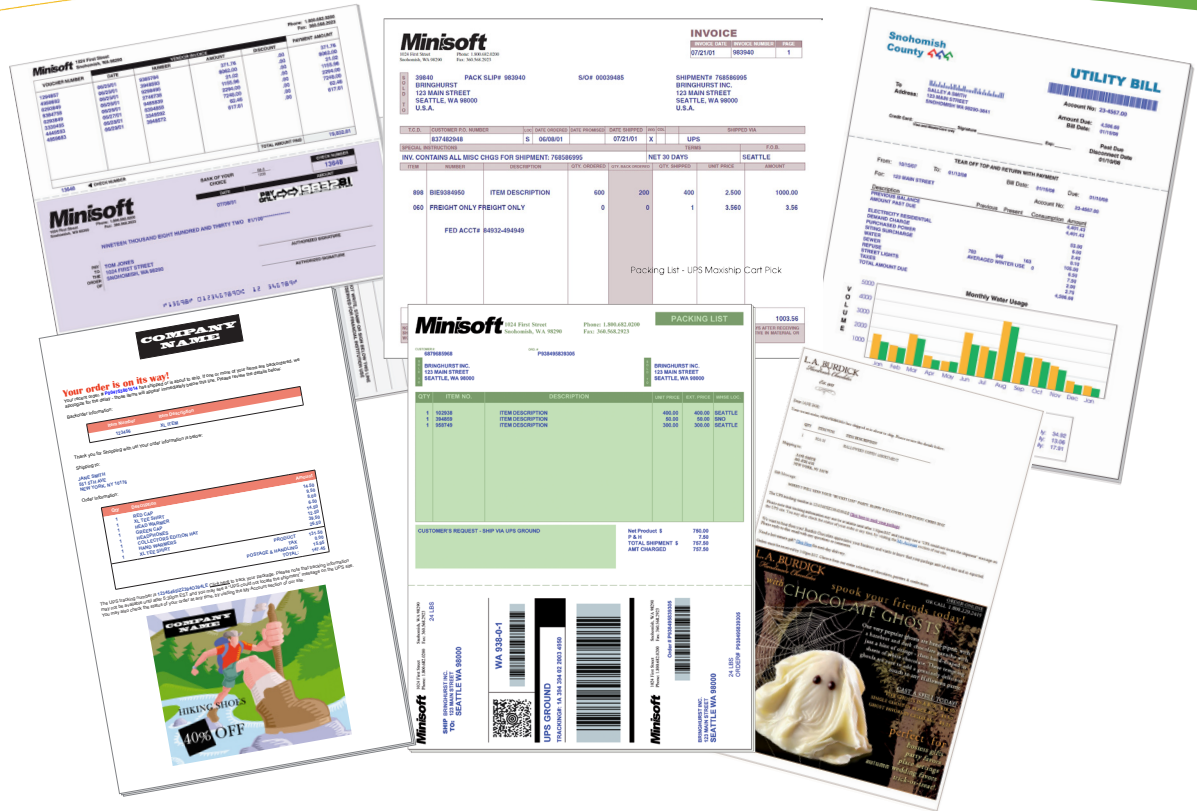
Minisoft
1024 First Street
Snohomish, WA 98290
Phone: 1.800.682.0200
Fax: 360.568.2923

INVOICE

| INVOICE DATE | INVOICE NUMBER | PAGE |
|---|---|---|
| 07/21/01 | 983940 | 1 |

39840 PACK SLIP# 983940 S/O# 00039485 SHIPMENT# 768586995
BRINGHURST BRINGHURST INC.
123 MAIN STREET 123 MAIN STREET
SEATTLE, WA 98000 SEATTLE, WA 98000
U.S.A. U.S.A.

| T.C.D. | CUSTOMER P.O. NUMBER | | DATE ORDERED | DATE PROMISED | DATE SHIPPED | | SHIPPED VIA |
|---|---|---|---|---|---|---|---|
| | 837482948 | S | 06/08/01 | | 07/21/01 | X | UPS |

SPECIAL INSTRUCTIONS TERMS F.O.B.
INV. CONTAINS ALL MISC CHGS FOR SHIPMENT: 768586995 NET 30 DAYS SEATTLE

| ITEM | NUMBER | DESCRIPTION | QTY. ORDERED | QTY. BACK ORDERED | QTY. SHIPPED | UNIT PRICE | AMOUNT |
|---|---|---|---|---|---|---|---|
| 898 | BIE9384950 | ITEM DESCRIPTION | 600 | 200 | 400 | 2.500 | 1000.00 |
| 060 | FREIGHT ONLY | FREIGHT ONLY | 0 | 0 | 1 | 3.560 | 3.56 |

FED ACCT# 84932-494949

Packing List - UPS Maxiship Cart Pick

1003.56

Snohomish County

UTILITY BILL

Account No: 23-4567.00

Monthly Water Usage

Jan Feb Mar Apr May Jun Jul Aug Sep Oct Nov Dec Jan

VOLUME

Minisoft

NINETEEN THOUSAND EIGHT HUNDRED AND THIRTY TWO

TOM JONES
1024 FIRST STREET
SNOHOMISH, WA 98290

AUTHORIZED SIGNATURE

19,832.01

13648

COMPANY NAME

Your order is on its way!

Thank you for Shopping with us! Your order information appears below.

COMPANY NAME

HIKING SHOES

40% OFF

Minisoft 1024 First Street Snohomish, WA 98290 Phone: 1.800.682.0200 Fax: 360.568.2923

PACKING LIST

6879685968 P938498539306

BRINGHURST INC.
123 MAIN STREET
SEATTLE, WA 98000

BRINGHURST INC
123 MAIN STREET
SEATTLE, WA 98000

| QTY | ITEM NO. | DESCRIPTION | UNIT PRICE | EXT. PRICE | WARE LOC. |
|---|---|---|---|---|---|
| 1 | 102938 | ITEM DESCRIPTION | 400.00 | 400.00 | SEATTLE |
| 1 | 394858 | ITEM DESCRIPTION | 50.00 | 50.00 | SNO |
| 1 | 958749 | ITEM DESCRIPTION | 300.00 | 300.00 | SEATTLE |

CUSTOMER'S REQUEST - SHIP VIA UPS GROUND

Net Product $ 750.00
P & H 7.50
TOTAL SHIPMENT $ 757.50
AMT CHARGED 757.50

SHIP TO: BRINGHURST INC. 123 MAIN STREET SEATTLE WA 98000

WA 938-0-1

UPS GROUND
TRACKING# 1Z 394 394 02 2003 4950

Minisoft

L.A. BURDICK

L.A. BURDICK

spook your friends today!

CHOCOLATE GHOSTS